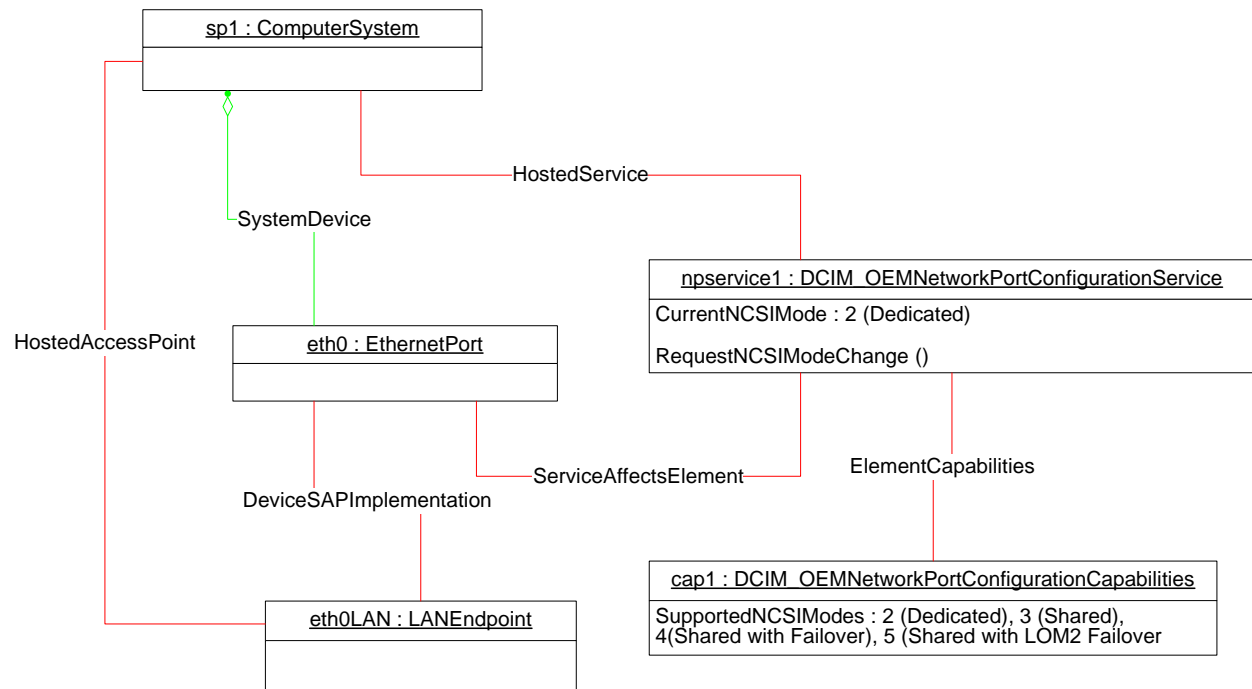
sp1 : ComputerSystem

HostedService

SystemDevice

npservice1 : DCIM_OEMNetworkPortConfigurationService

CurrentNCSIMode : 2 (Dedicated)

RequestNCSIModeChange ()

HostedAccessPoint

eth0 : EthernetPort

ServiceAffectsElement

ElementCapabilities

DeviceSAPImplementation

cap1 : DCIM_OEMNetworkPortConfigurationCapabilities

SupportedNCSIModes : 2 (Dedicated), 3 (Shared), 4(Shared with Failover), 5 (Shared with LOM2 Failover

eth0LAN : LANEndpoint